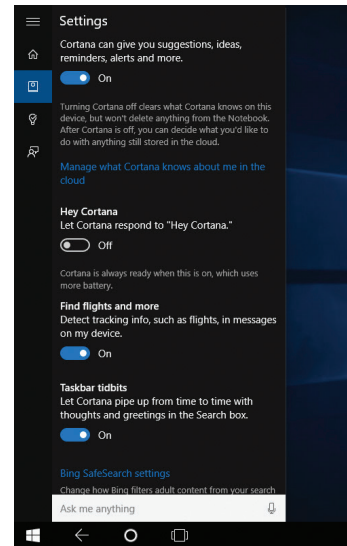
Settings

Cortana can give you suggestions, ideas, reminders, alerts and more.

On

Turning Cortana off clears what Cortana knows on this device, but won't delete anything from the Notebook. After Cortana is off, you can decide what you'd like to do with anything still stored in the cloud.

Manage what Cortana knows about me in the cloud

Hey Cortana
Let Cortana respond to "Hey Cortana."

Off

Cortana is always ready when this is on, which uses more battery.

Find flights and more
Detect tracking info, such as flights, in messages on my device.

On

Taskbar tidbits
Let Cortana pipe up from time to time with thoughts and greetings in the Search box.

On

Bing SafeSearch settings
Change how Bing filters adult content from your search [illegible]

Ask me anything